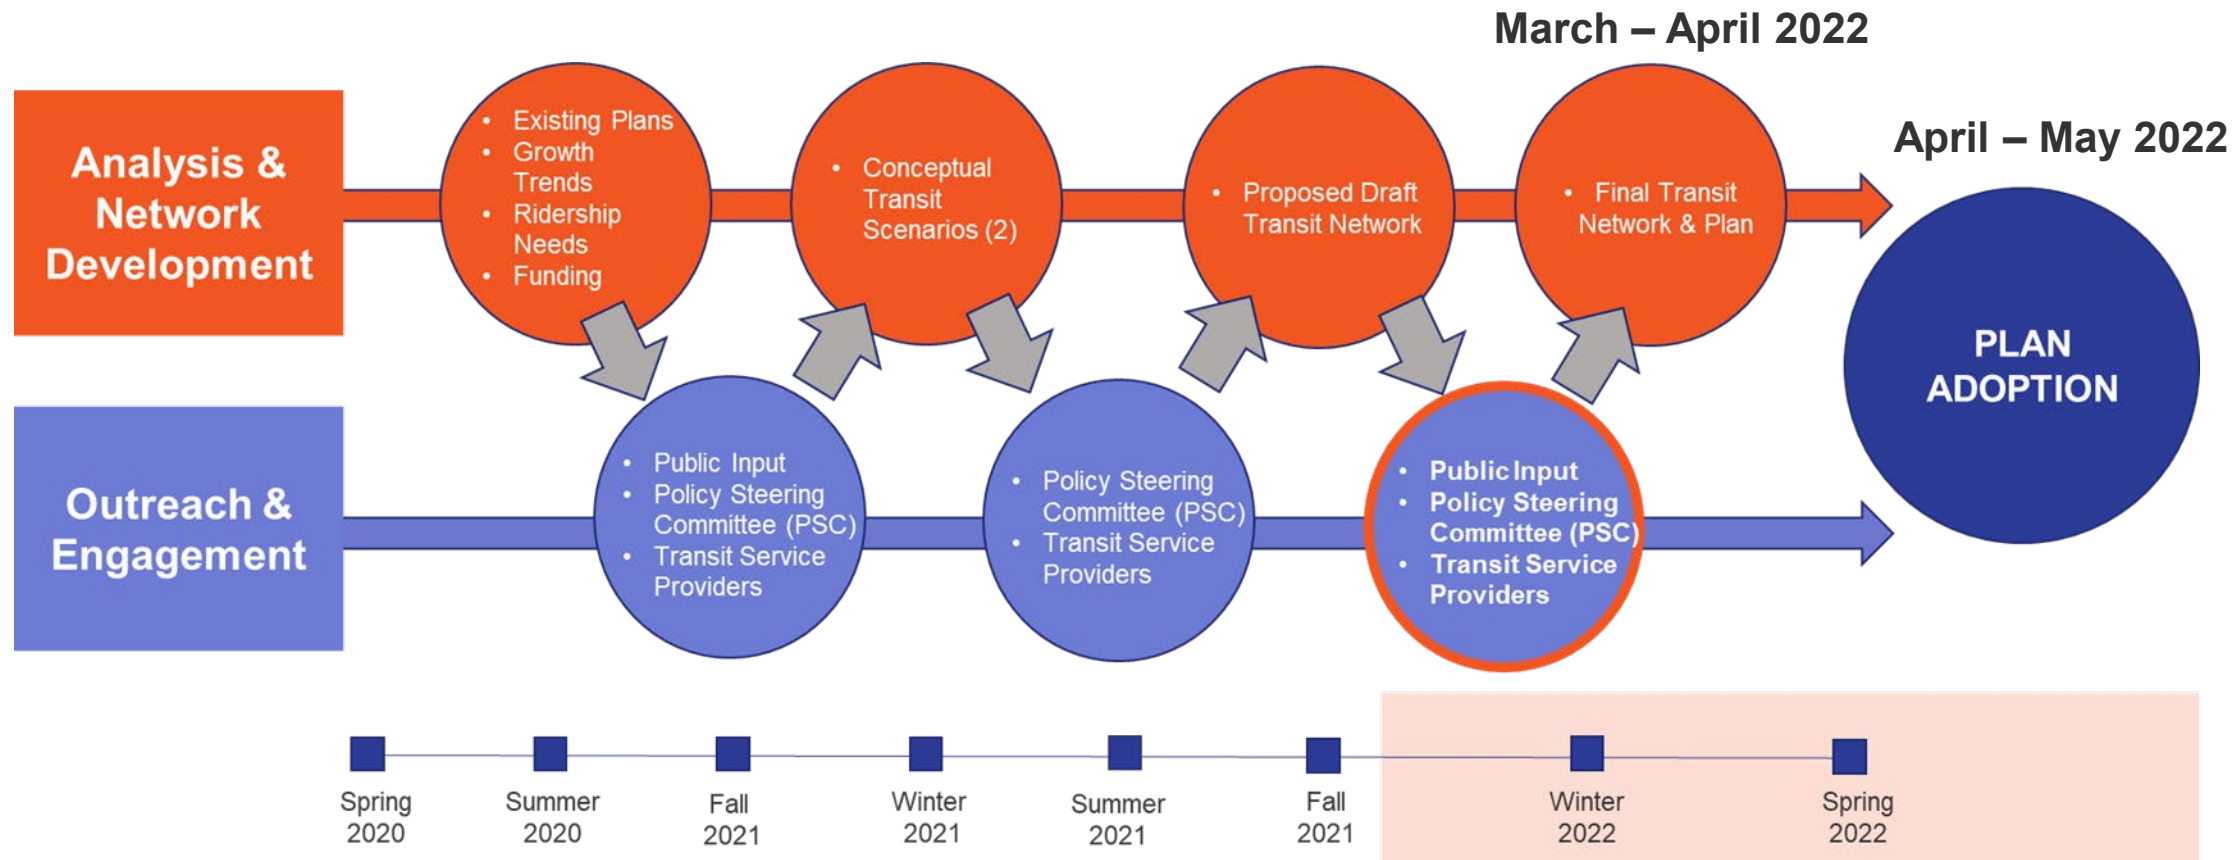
March – April 2022

April – May 2022

Analysis & Network Development

- Existing Plans
- Growth Trends
- Ridership Needs
- Funding

- Conceptual Transit Scenarios (2)

- Proposed Draft Transit Network

- Final Transit Network & Plan

PLAN ADOPTION

Outreach & Engagement

- Public Input
- Policy Steering Committee (PSC)
- Transit Service Providers

- Policy Steering Committee (PSC)
- Transit Service Providers

- Public Input
- Policy Steering Committee (PSC)
- Transit Service Providers

Spring 2020

Summer 2020

Fall 2021

Winter 2021

Summer 2021

Fall 2021

Winter 2022

Spring 2022